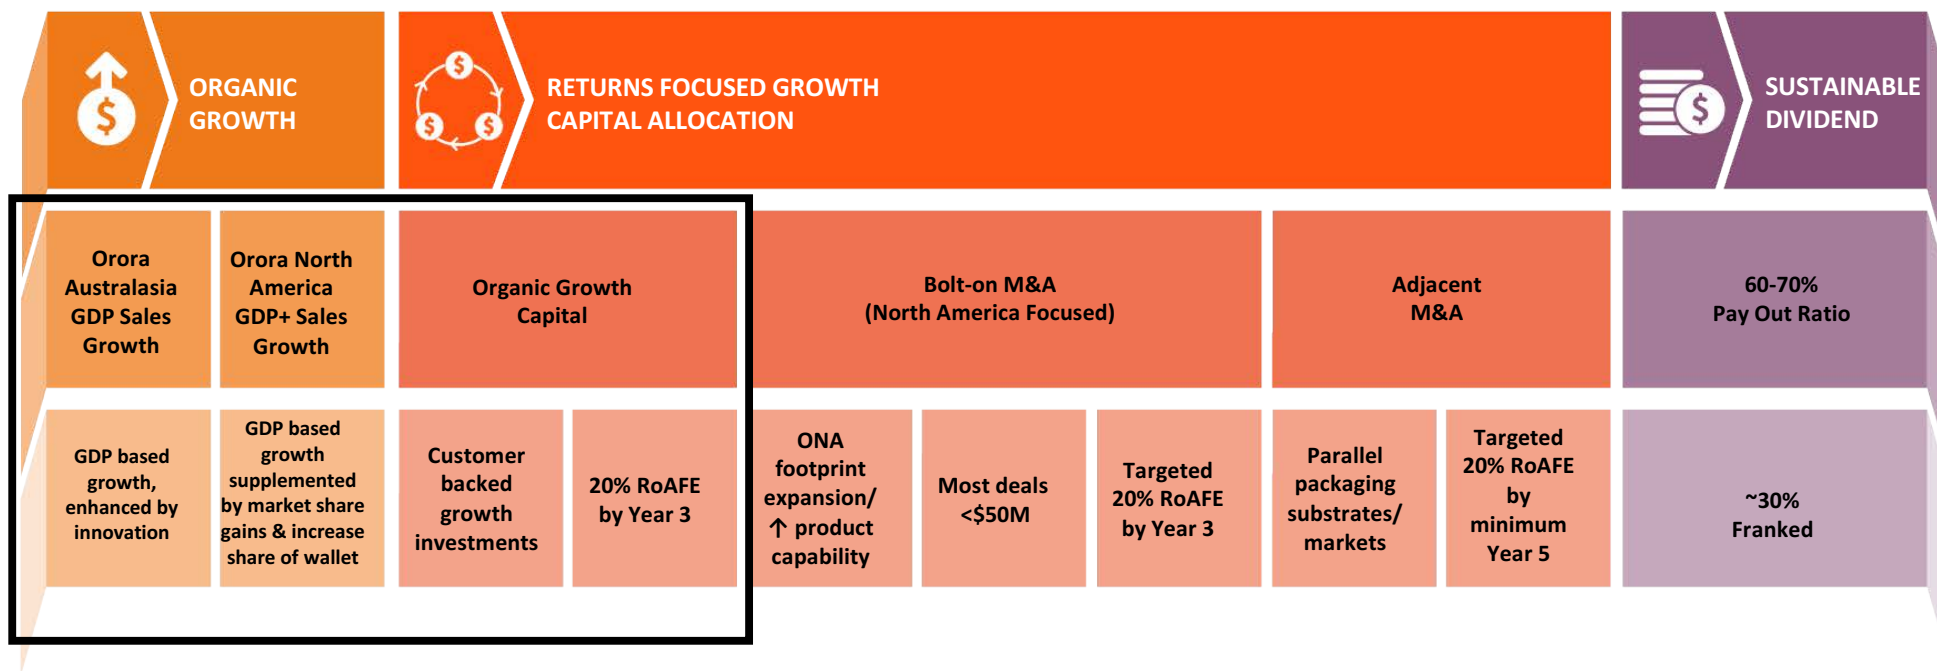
ORGANIC GROWTH

RETURNS FOCUSED GROWTH CAPITAL ALLOCATION

SUSTAINABLE DIVIDEND

Orora Australasia GDP Sales Growth

Orora North America GDP+ Sales Growth

Organic Growth Capital

Bolt-on M&A (North America Focused)

Adjacent M&A

60-70% Pay Out Ratio

GDP based growth, enhanced by innovation

GDP based growth supplemented by market share gains & increase share of wallet

Customer backed growth investments

20% RoAFE by Year 3

ONA footprint expansion/ ↑ product capability

Most deals <$50M

Targeted 20% RoAFE by Year 3

Parallel packaging substrates/ markets

Targeted 20% RoAFE by minimum Year 5

~30% Franked